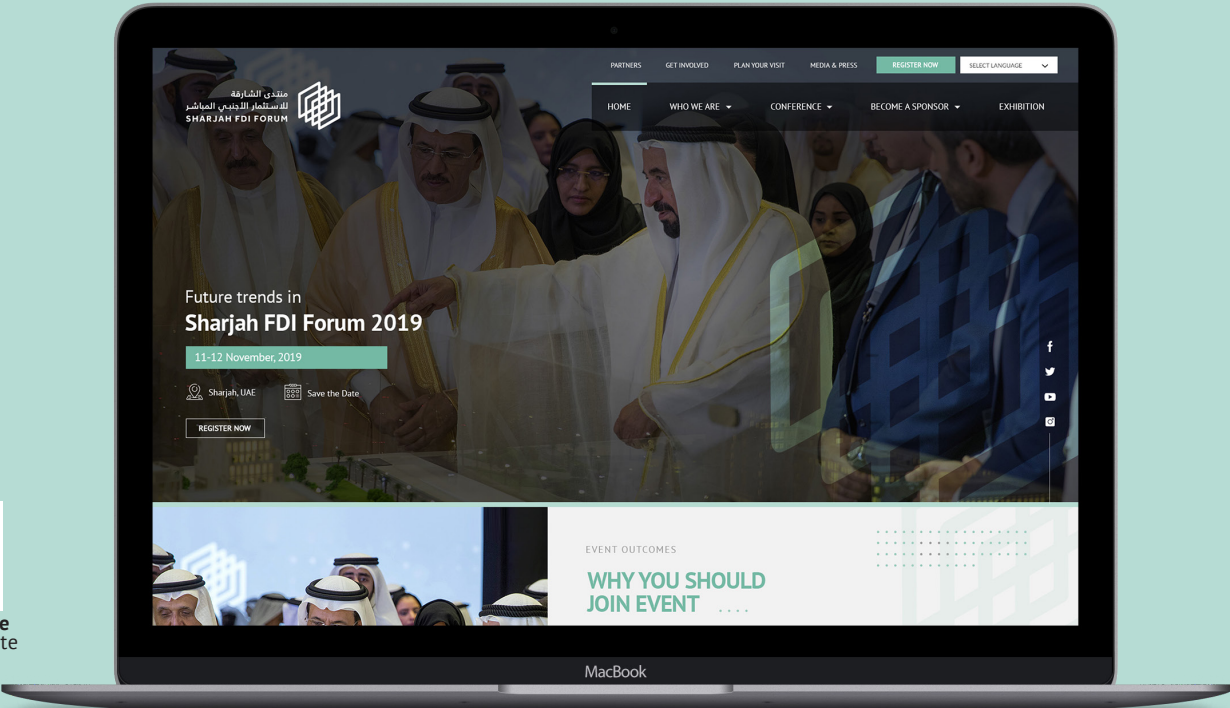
PARTNERS GET INVOLVED PLAN YOUR VISIT MEDIA & PRESS REGISTER NOW SELECT LANGUAGE

منتدى الشارقة للاستثمار الأجنبي المباشر
SHARJAH FDI FORUM

HOME WHO WE ARE CONFERENCE BECOME A SPONSOR EXHIBITION

Future trends in
Sharjah FDI Forum 2019

11-12 November, 2019

Sharjah, UAE Save the Date

REGISTER NOW

EVENT OUTCOMES

WHY YOU SHOULD JOIN EVENT

MacBook

e
te